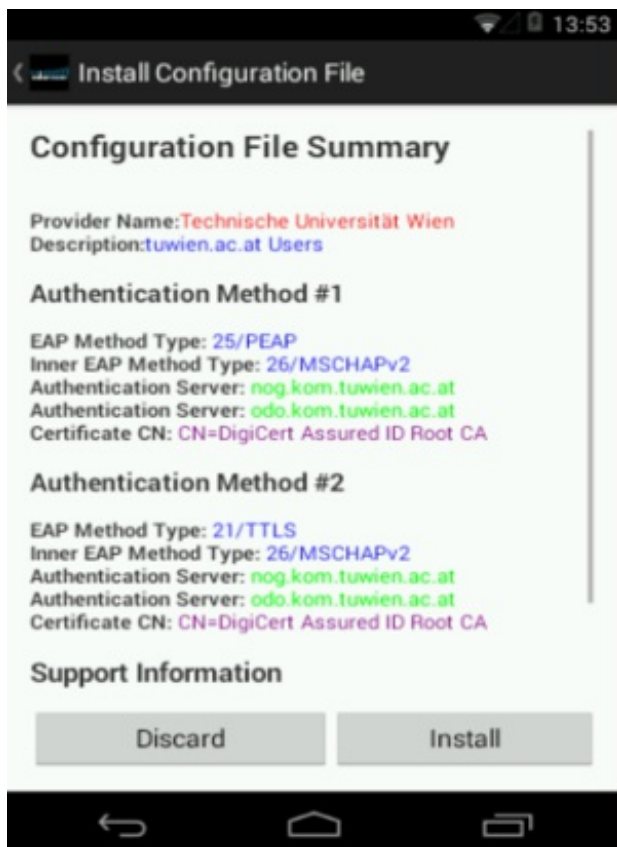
13:53

Install Configuration File

Configuration File Summary

Provider Name:Technische Universität Wien
Description:tuwien.ac.at Users

Authentication Method #1

EAP Method Type: 25/PEAP
Inner EAP Method Type: 26/MSCHAPv2
Authentication Server: nog.kom.tuwien.ac.at
Authentication Server: odo.kom.tuwien.ac.at
Certificate CN: CN=DigiCert Assured ID Root CA

Authentication Method #2

EAP Method Type: 21/TTLS
Inner EAP Method Type: 26/MSCHAPv2
Authentication Server: nog.kom.tuwien.ac.at
Authentication Server: odo.kom.tuwien.ac.at
Certificate CN: CN=DigiCert Assured ID Root CA

Support Information

Discard

Install